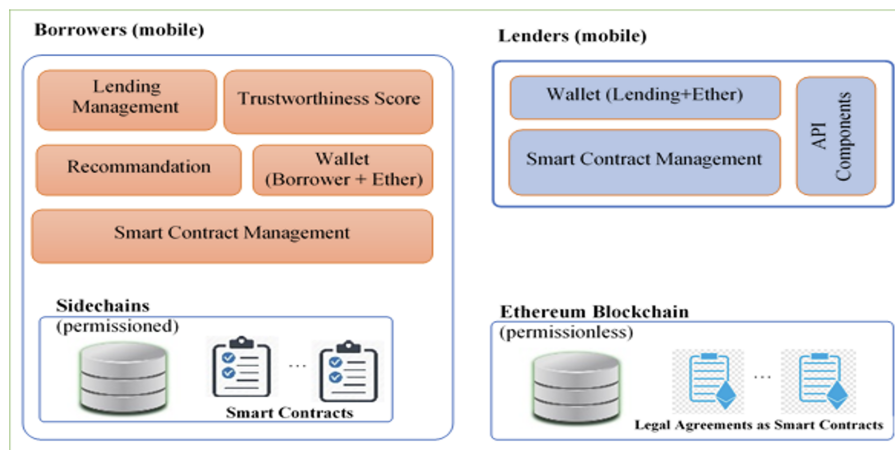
Borrowers (mobile)

Lending Management

Trustworthiness Score

Recommandation

Wallet (Borrower + Ether)

Smart Contract Management

Sidechains (permissioned)

...

Smart Contracts

Lenders (mobile)

Wallet (Lending+Ether)

Smart Contract Management

API Components

Ethereum Blockchain (permissionless)

...

Legal Agreements as Smart Contracts